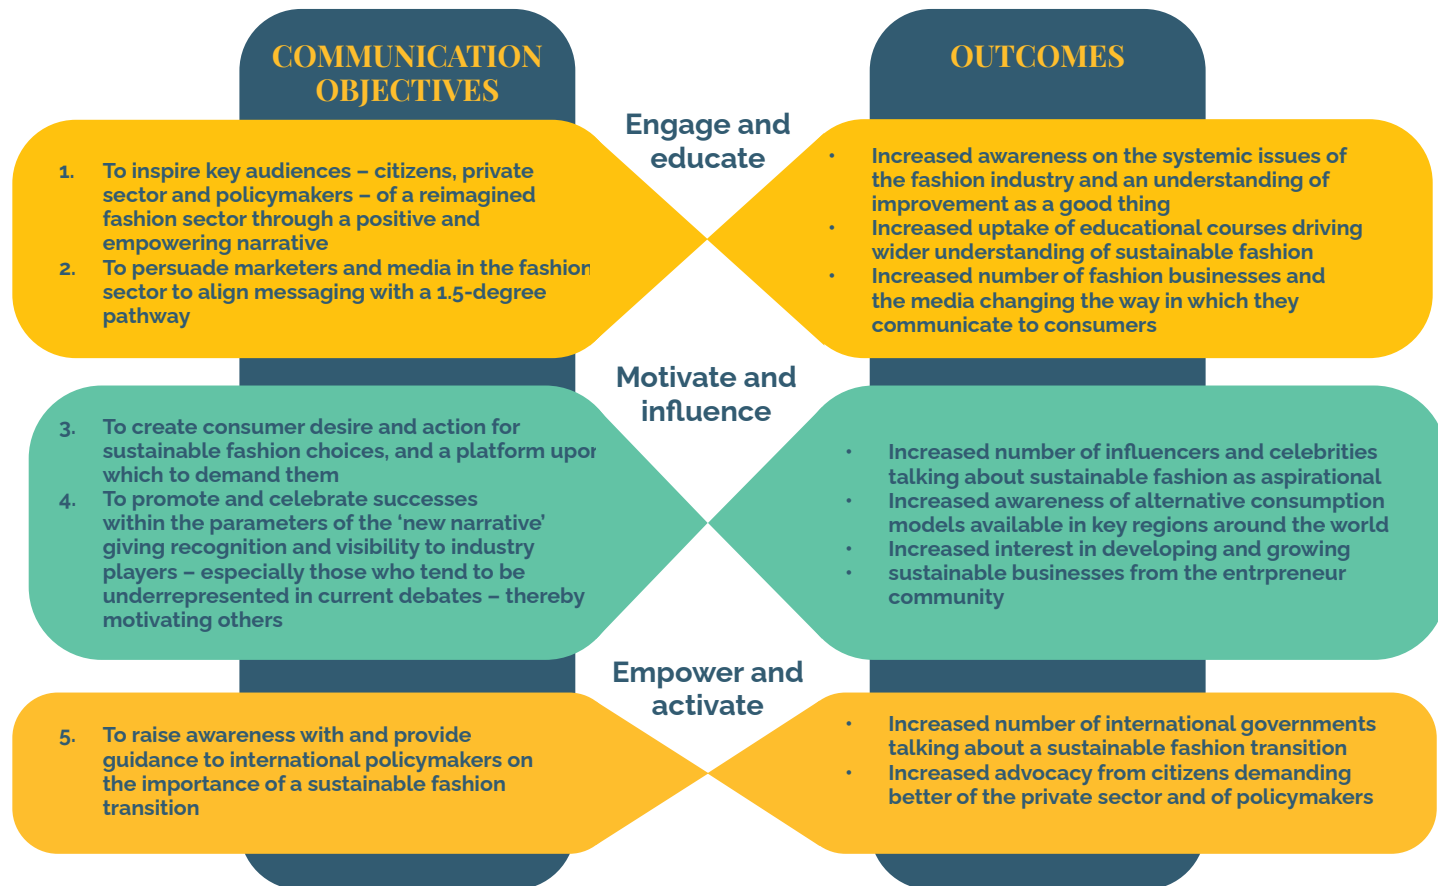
COMMUNICATION OBJECTIVES

OUTCOMES

Engage and educate

1. To inspire key audiences – citizens, private sector and policymakers – of a reimagined fashion sector through a positive and empowering narrative
2. To persuade marketers and media in the fashion sector to align messaging with a 1.5-degree pathway

• Increased awareness on the systemic issues of the fashion industry and an understanding of improvement as a good thing
• Increased uptake of educational courses driving wider understanding of sustainable fashion
• Increased number of fashion businesses and the media changing the way in which they communicate to consumers

Motivate and influence

3. To create consumer desire and action for sustainable fashion choices, and a platform upon which to demand them
4. To promote and celebrate successes within the parameters of the 'new narrative' giving recognition and visibility to industry players – especially those who tend to be underrepresented in current debates – thereby motivating others

• Increased number of influencers and celebrities talking about sustainable fashion as aspirational
• Increased awareness of alternative consumption models available in key regions around the world
• Increased interest in developing and growing
• sustainable businesses from the entrpreneur community

Empower and activate

5. To raise awareness with and provide guidance to international policymakers on the importance of a sustainable fashion transition

• Increased number of international governments talking about a sustainable fashion transition
• Increased advocacy from citizens demanding better of the private sector and of policymakers